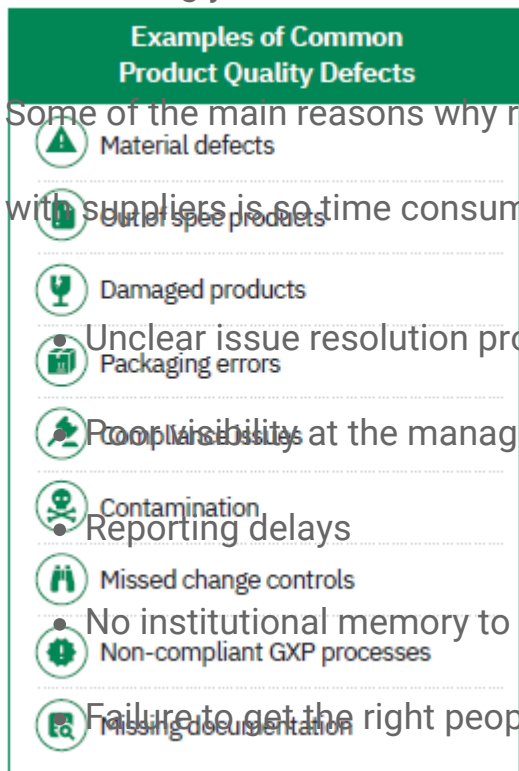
Examples of Common Product Quality Defects

Material defects

Out of spec products

Damaged products

Packaging errors

Compliance issues

Contamination

Missed change controls

Non-compliant GXP processes

Missing documentation

Some of the main reasons why r

with suppliers is so time consum

- Unclear issue resolution pro
- Poor visibility at the manag
- Reporting delays
- No institutional memory to
- Failure to get the right peop